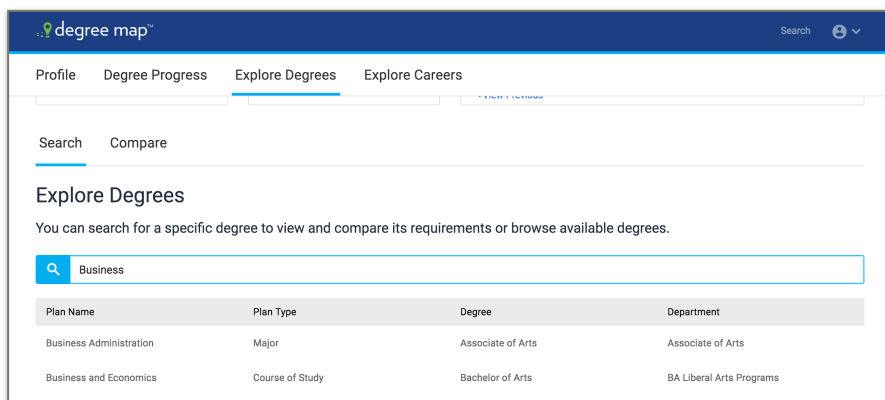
degree map™

Search

Profile Degree Progress Explore Degrees Explore Careers

< View Previous

Search Compare

Explore Degrees

You can search for a specific degree to view and compare its requirements or browse available degrees.

Business

| Plan Name | Plan Type | Degree | Department |
|---|---|---|---|
| Business Administration | Major | Associate of Arts | Associate of Arts |
| Business and Economics | Course of Study | Bachelor of Arts | BA Liberal Arts Programs |